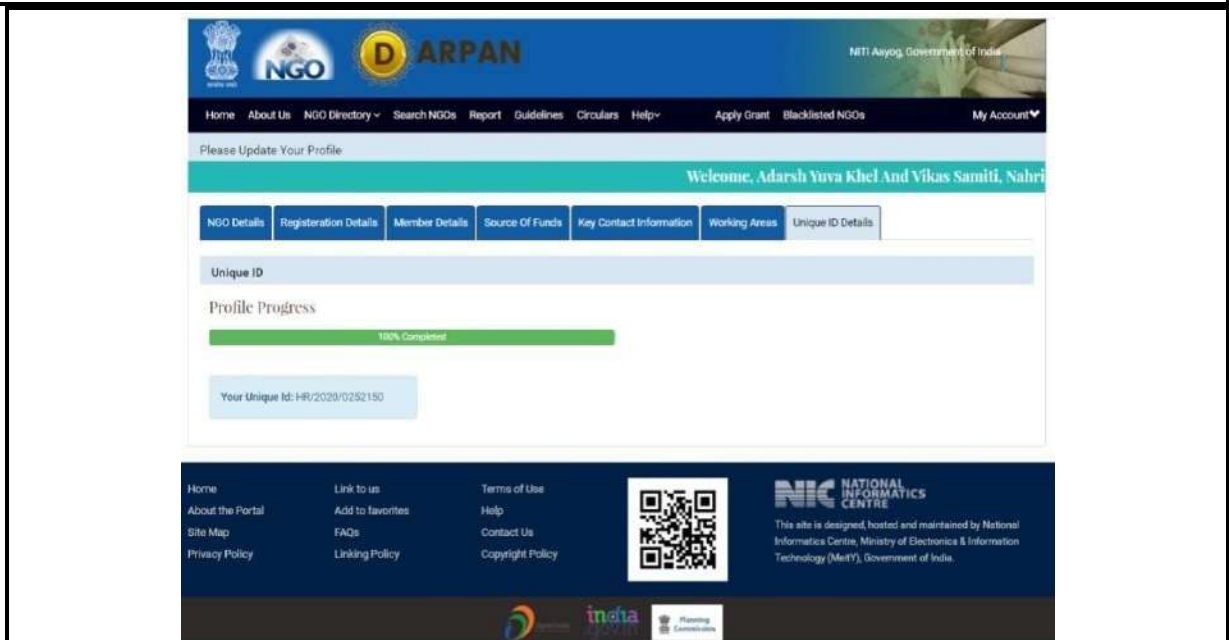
NGO D ARPAN

NITI Aayog, Government of India

Home About Us NGO Directory Search NGOs Report Guidelines Circulars Help Apply Grant Blacklisted NGOs My Account

Please Update Your Profile

Welcome, Adarsh Yuva Khel And Vikas Samiti, Nahri

NGO Details | Registeration Details | Member Details | Source Of Funds | Key Contact Information | Working Areas | Unique ID Details

Unique ID

Profile Progress

100% Completed

Your Unique Id: HR/2020/0252150

Home
About the Portal
Site Map
Privacy Policy

Link to us
Add to favorites
FAQs
Linking Policy

Terms of Use
Help
Contact Us
Copyright Policy

NIC NATIONAL INFORMATICS CENTRE

This site is designed, hosted and maintained by National Informatics Centre, Ministry of Electronics & Information Technology (MeitY), Government of India.

india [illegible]

Planning Commission